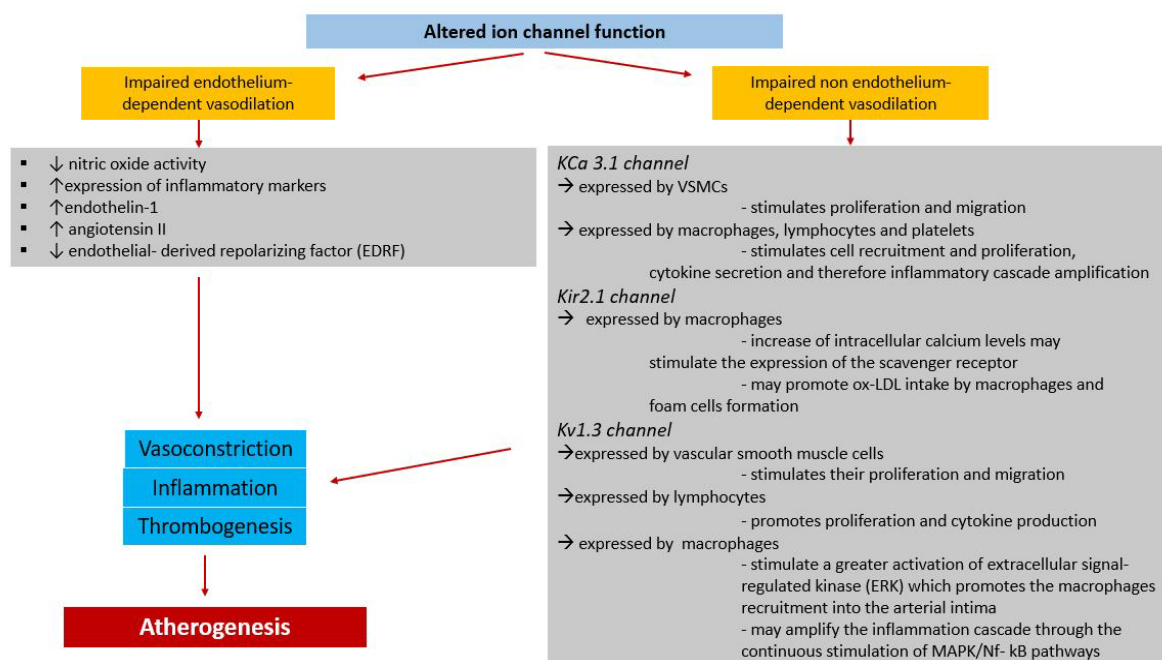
Altered ion channel function

Impaired endothelium-dependent vasodilation

Impaired non endothelium-dependent vasodilation

▪ ↓ nitric oxide activity
▪ ↑expression of inflammatory markers
▪ ↑endothelin-1
▪ ↑ angiotensin II
▪ ↓ endothelial- derived repolarizing factor (EDRF)

*KCa 3.1 channel*
→ expressed by VSMCs
- stimulates proliferation and migration
→ expressed by macrophages, lymphocytes and platelets
- stimulates cell recruitment and proliferation, cytokine secretion and therefore inflammatory cascade amplification
*Kir2.1 channel*
→ expressed by macrophages
- increase of intracellular calcium levels may stimulate the expression of the scavenger receptor
- may promote ox-LDL intake by macrophages and foam cells formation
*Kv1.3 channel*
→expressed by vascular smooth muscle cells
- stimulates their proliferation and migration
→expressed by lymphocytes
- promotes proliferation and cytokine production
→ expressed by macrophages
- stimulate a greater activation of extracellular signal-regulated kinase (ERK) which promotes the macrophages recruitment into the arterial intima
- may amplify the inflammation cascade through the continuous stimulation of MAPK/Nf- kB pathways

Vasoconstriction
Inflammation
Thrombogenesis

Atherogenesis